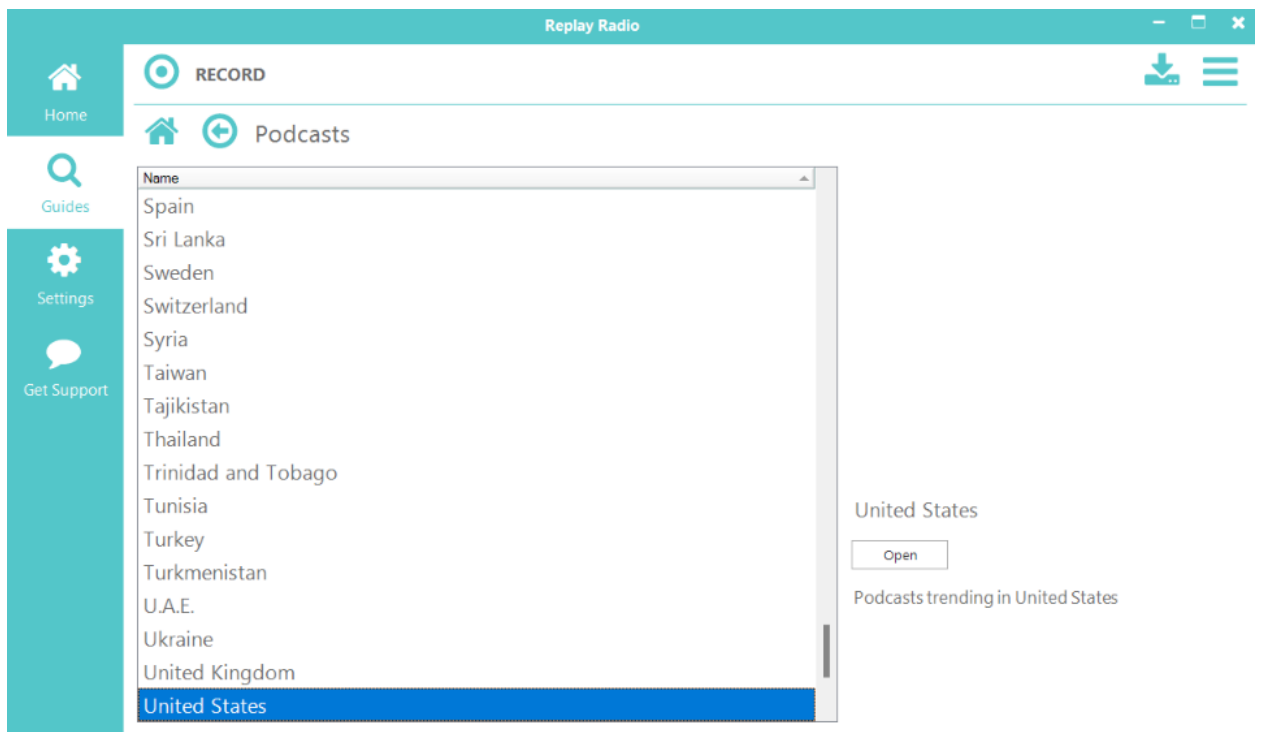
Replay Radio

Home

Guides

Settings

Get Support

RECORD

Podcasts

| Name |
|---|
| Spain |
| Sri Lanka |
| Sweden |
| Switzerland |
| Syria |
| Taiwan |
| Tajikistan |
| Thailand |
| Trinidad and Tobago |
| Tunisia |
| Turkey |
| Turkmenistan |
| U.A.E. |
| Ukraine |
| United Kingdom |
| United States |

United States

Open

Podcasts trending in United States